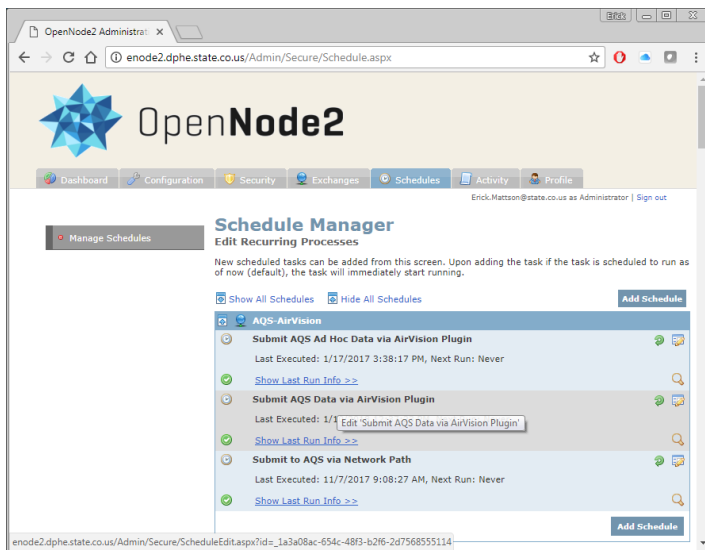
Erick

OpenNode2 Administrat ×

enode2.dphe.state.co.us/Admin/Secure/Schedule.aspx

OpenNode2

Dashboard Configuration Security Exchanges Schedules Activity Profile

Erick.Mattson@state.co.us as Administrator | Sign out

Manage Schedules

Schedule Manager
Edit Recurring Processes

New scheduled tasks can be added from this screen. Upon adding the task if the task is scheduled to run as of now (default), the task will immediately start running.

Show All Schedules Hide All Schedules

Add Schedule

AQS-AirVision

Submit AQS Ad Hoc Data via AirVision Plugin

Last Executed: 1/17/2017 3:38:17 PM, Next Run: Never

Show Last Run Info >>

Submit AQS Data via AirVision Plugin

Last Executed: 1/1

Edit 'Submit AQS Data via AirVision Plugin'

Show Last Run Info >>

Submit to AQS via Network Path

Last Executed: 11/7/2017 9:08:27 AM, Next Run: Never

Show Last Run Info >>

Add Schedule

enode2.dphe.state.co.us/Admin/Secure/ScheduleEdit.aspx?id=_1a3a08ac-654c-48f3-b2f6-2d7568555114